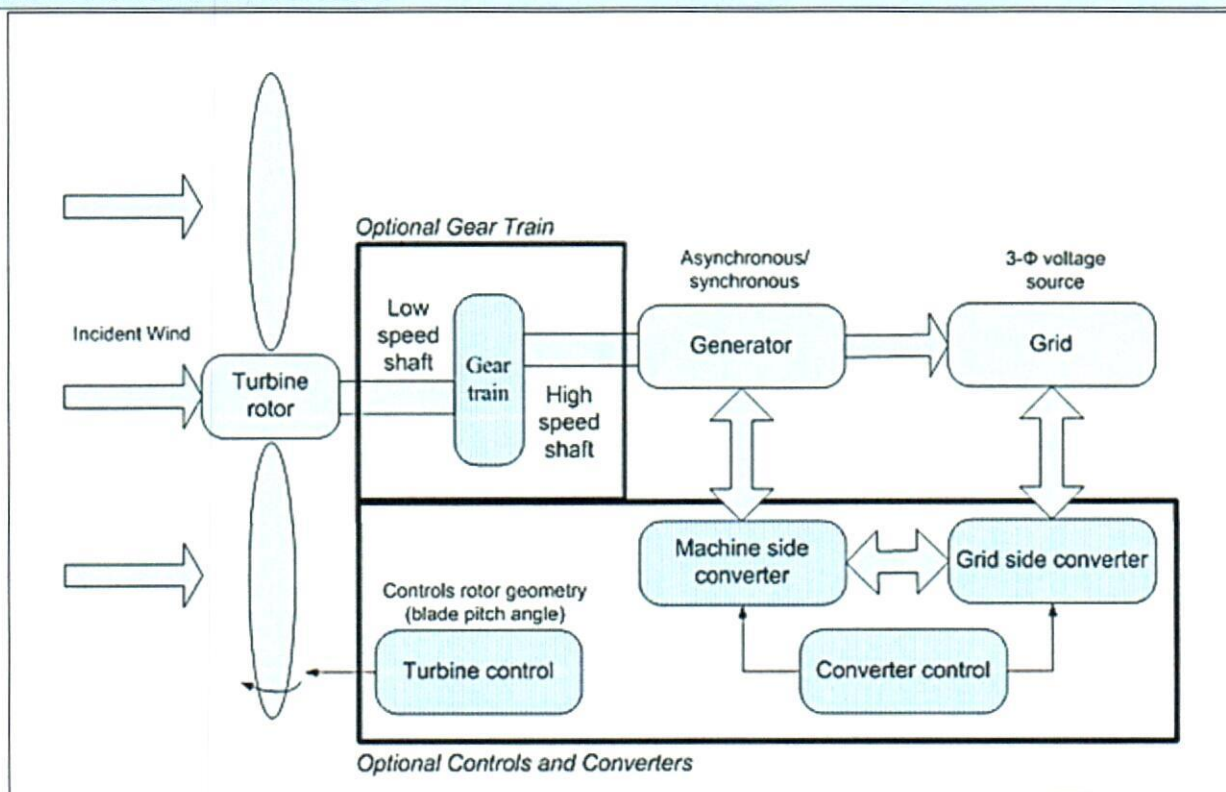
Optional Gear Train

Incident Wind

Turbine rotor

Low speed shaft

Gear train

High speed shaft

Asynchronous/ synchronous

Generator

3-Φ voltage source

Grid

Machine side converter

Grid side converter

Controls rotor geometry (blade pitch angle)

Turbine control

Converter control

Optional Controls and Converters